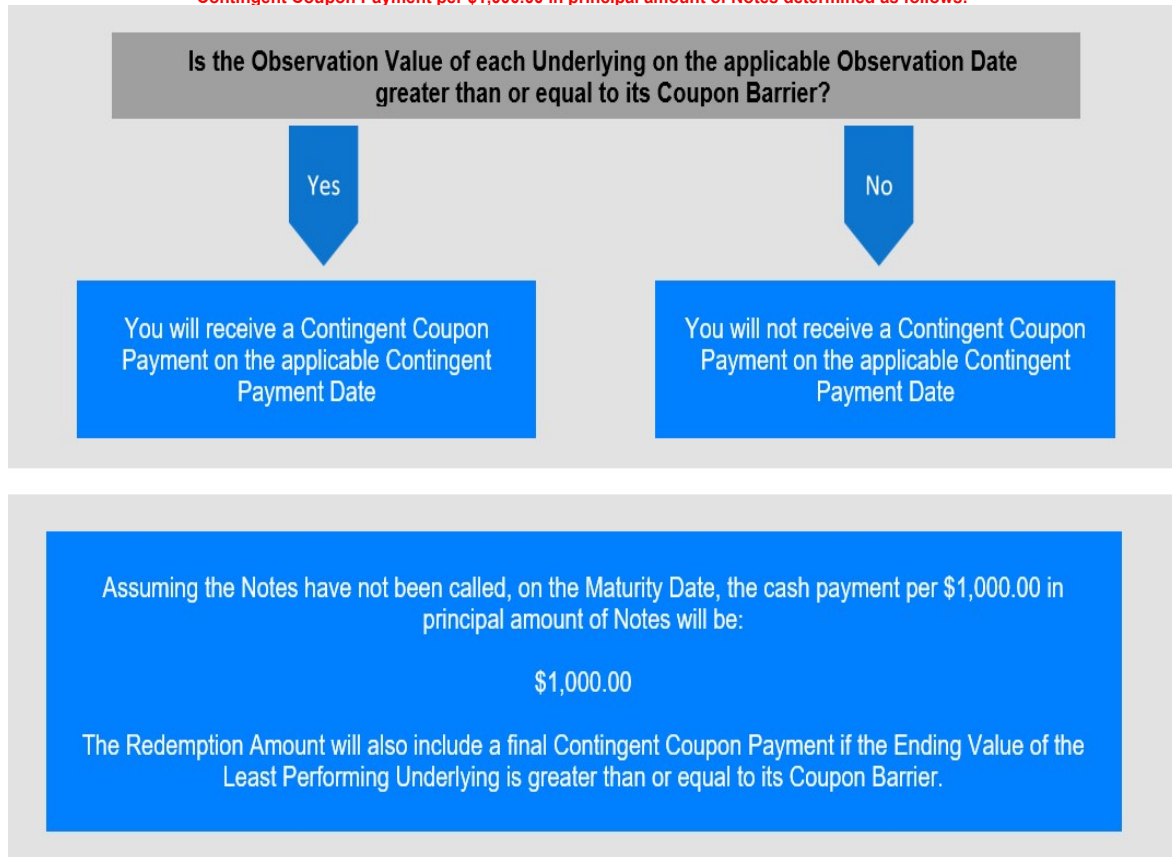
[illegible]

Is the Observation Value of each Underlying on the applicable Observation Date greater than or equal to its Coupon Barrier?

Yes

No

You will receive a Contingent Coupon Payment on the applicable Contingent Payment Date

You will not receive a Contingent Coupon Payment on the applicable Contingent Payment Date

Assuming the Notes have not been called, on the Maturity Date, the cash payment per $1,000.00 in principal amount of Notes will be:

$1,000.00

The Redemption Amount will also include a final Contingent Coupon Payment if the Ending Value of the Least Performing Underlying is greater than or equal to its Coupon Barrier.